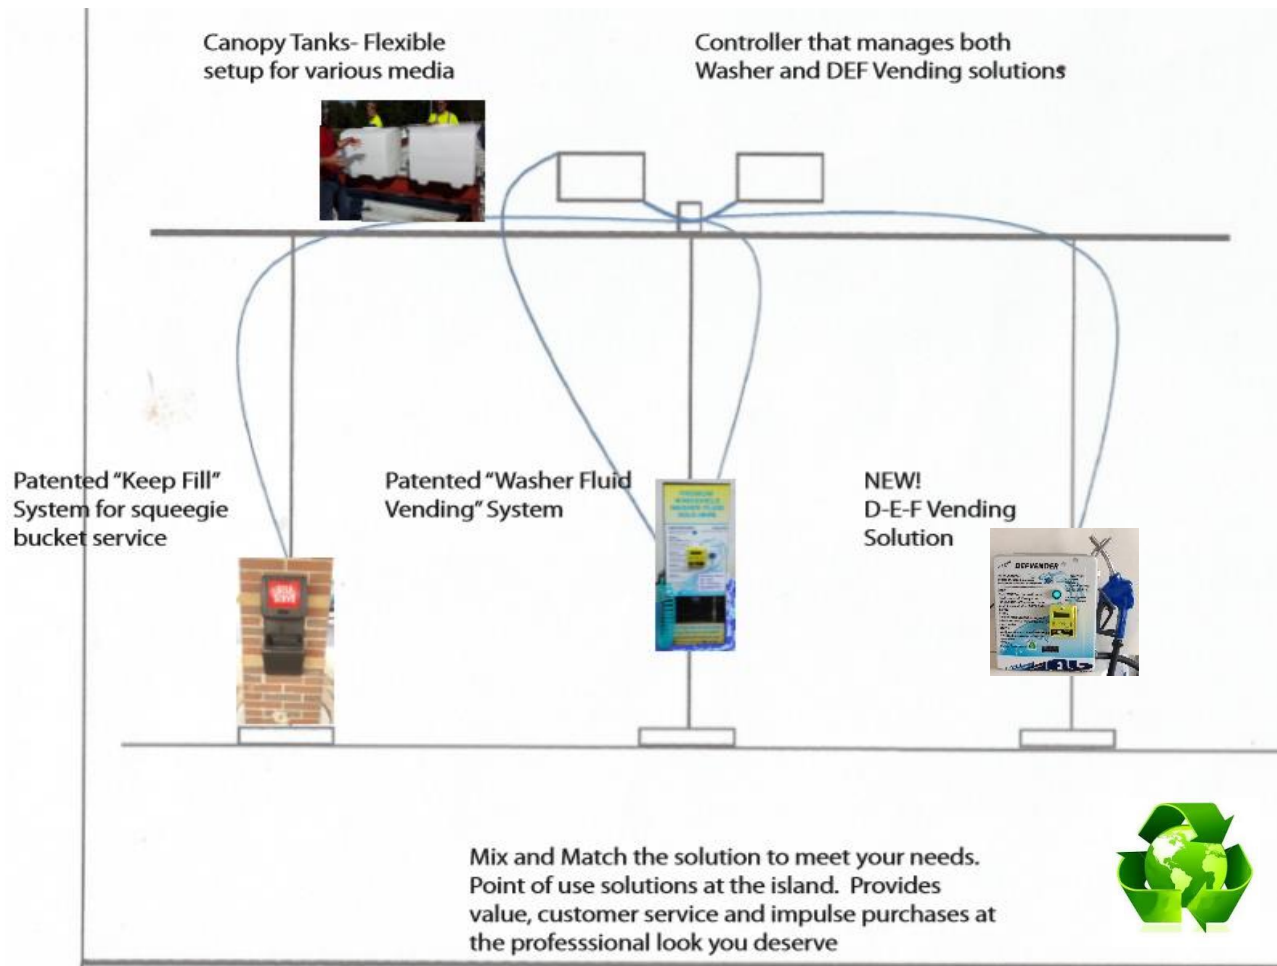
Canopy Tanks- Flexible setup for various media

Controller that manages both Washer and DEF Vending solutions

Patented "Keep Fill" System for squeegie bucket service

Patented "Washer Fluid Vending" System

NEW! D-E-F Vending Solution

DEFVENDER

Mix and Match the solution to meet your needs. Point of use solutions at the island. Provides value, customer service and impulse purchases at the professional look you deserve